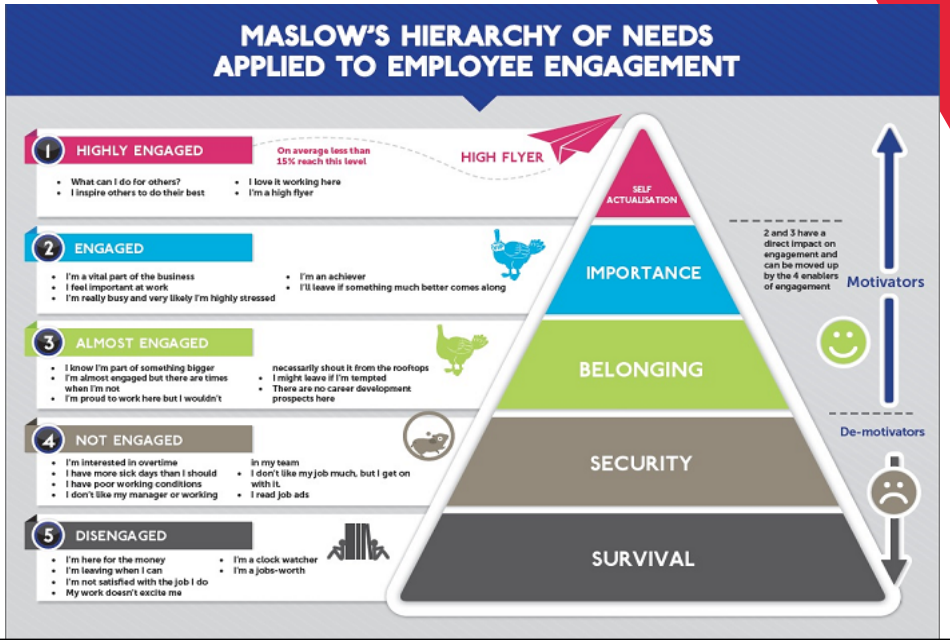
MASLOW'S HIERARCHY OF NEEDS APPLIED TO EMPLOYEE ENGAGEMENT

1 HIGHLY ENGAGED

On average less than 15% reach this level

HIGH FLYER

- What can I do for others?
- I inspire others to do their best
- I love it working here
- I'm a high flyer

2 ENGAGED

- I'm a vital part of the business
- I feel important at work
- I'm really busy and very likely I'm highly stressed
- I'm an achiever
- I'll leave if something much better comes along

3 ALMOST ENGAGED

- I know I'm part of something bigger
- I'm almost engaged but there are times when I'm not
- I'm proud to work here but I wouldn't necessarily shout it from the rooftops
- I might leave if I'm tempted
- There are no career development prospects here

4 NOT ENGAGED

- I'm interested in overtime
- I have more sick days than I should
- I have poor working conditions
- I don't like my manager or working in my team
- I don't like my job much, but I get on with it.
- I read job ads

5 DISENGAGED

- I'm here for the money
- I'm leaving when I can
- I'm not satisfied with the job I do
- My work doesn't excite me
- I'm a clock watcher
- I'm a jobs-worth

SELF ACTUALISATION

IMPORTANCE

BELONGING

SECURITY

SURVIVAL

2 and 3 have a direct impact on engagement and can be moved up by the 4 enablers of engagement

Motivators

De-motivators